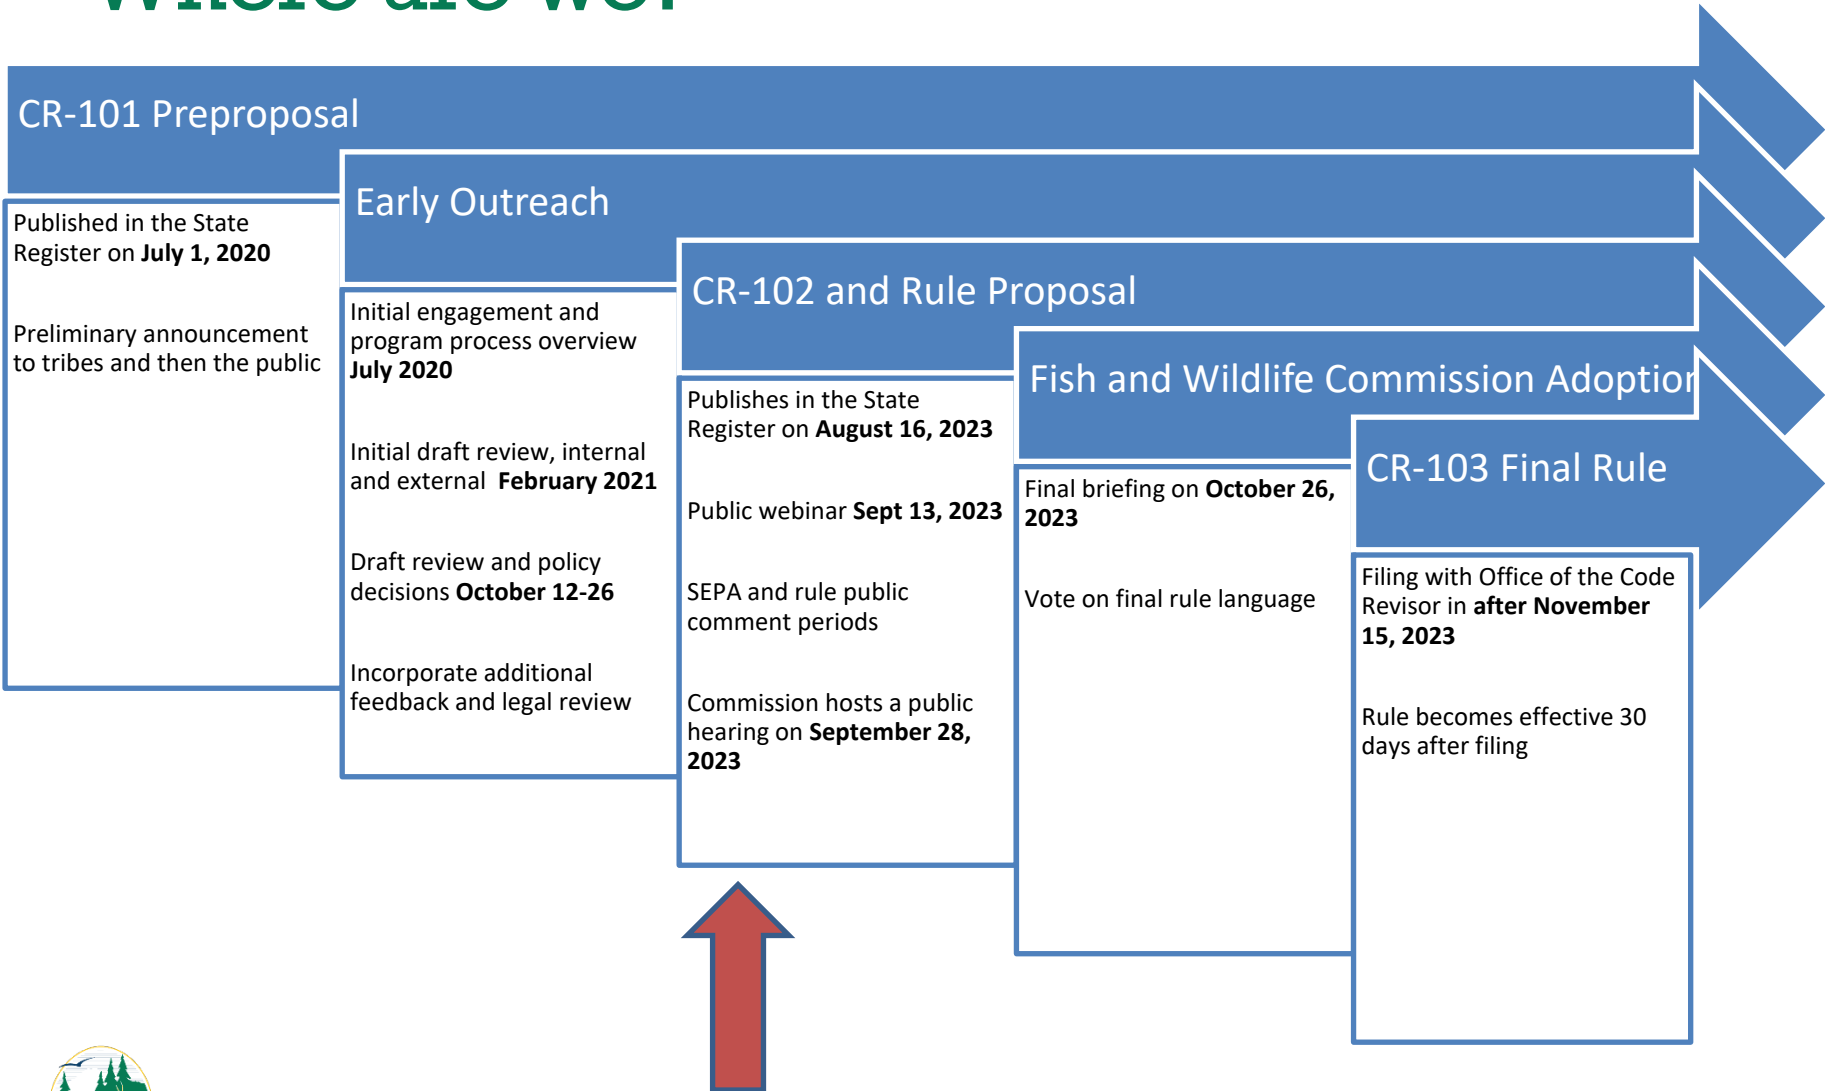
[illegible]

CR-101 Preproposal

Published in the State Register on **July 1, 2020**

Preliminary announcement to tribes and then the public

Early Outreach

Initial engagement and program process overview **July 2020**

Initial draft review, internal and external **February 2021**

Draft review and policy decisions **October 12-26**

Incorporate additional feedback and legal review

CR-102 and Rule Proposal

Publishes in the State Register on **August 16, 2023**

Public webinar **Sept 13, 2023**

SEPA and rule public comment periods

Commission hosts a public hearing on **September 28, 2023**

Fish and Wildlife Commission Adoption

Final briefing on **October 26, 2023**

Vote on final rule language

CR-103 Final Rule

Filing with Office of the Code Revisor in **after November 15, 2023**

Rule becomes effective 30 days after filing